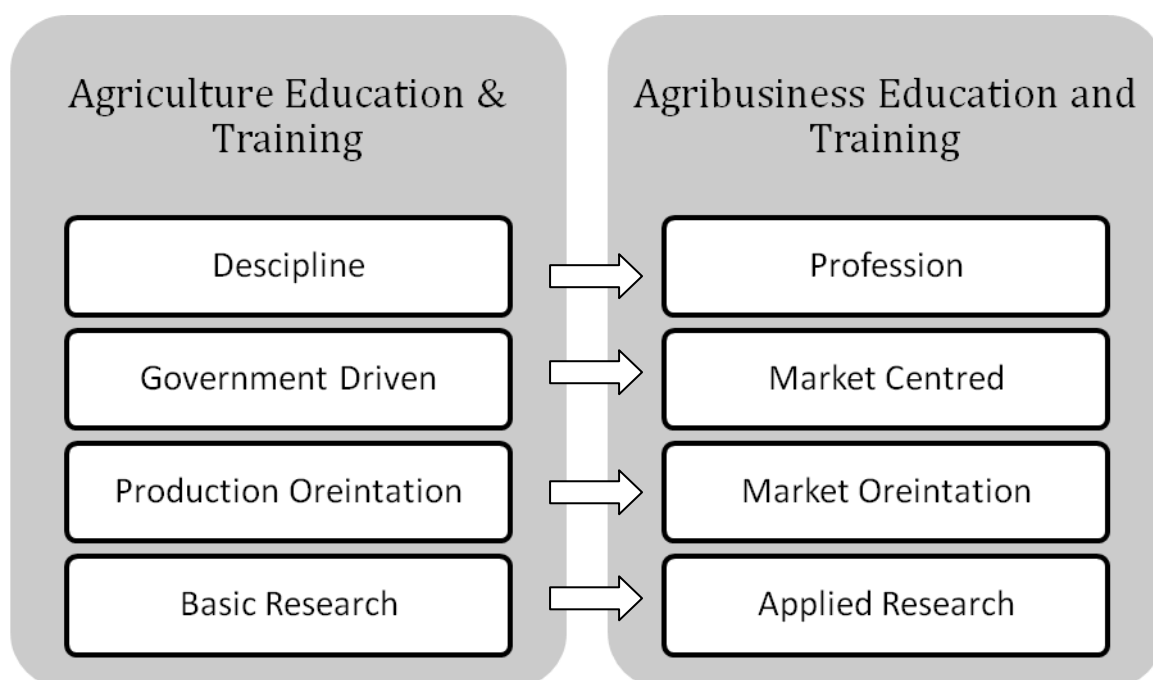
Agriculture Education & Training

Descipline

Government Driven

Production Oreintation

Basic Research

Agribusiness Education and Training

Profession

Market Centred

Market Oreintation

Applied Research